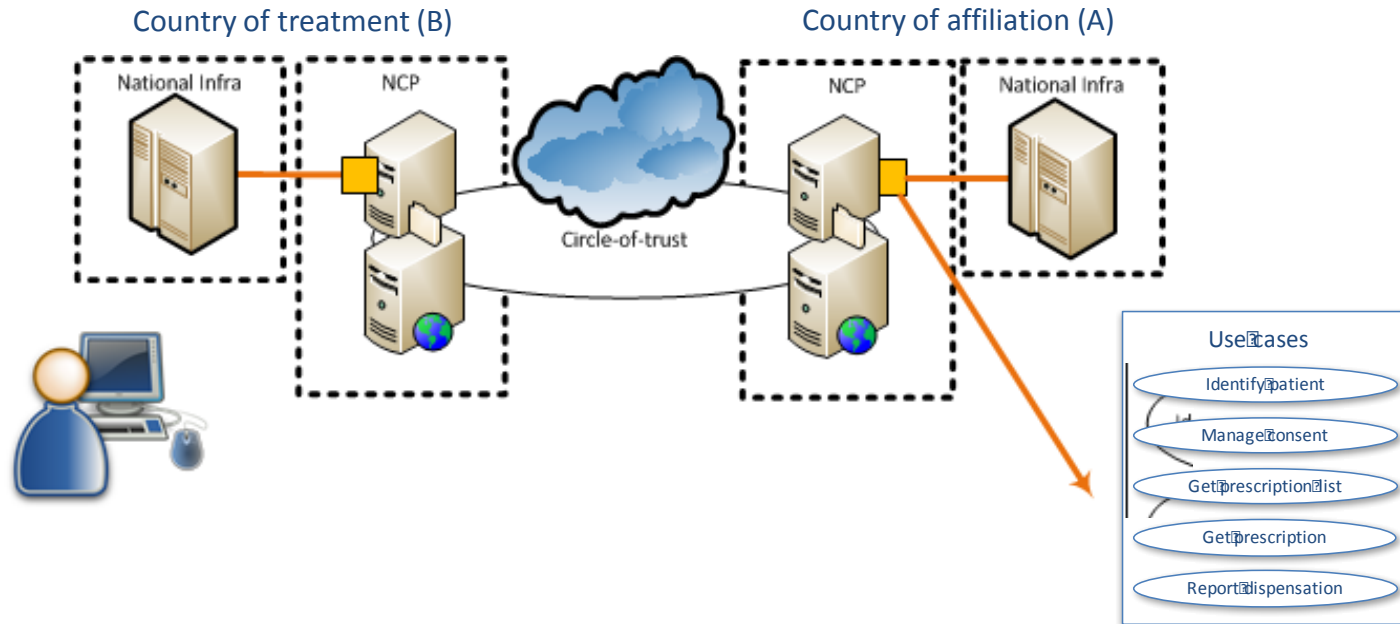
Country of treatment (B)

Country of affiliation (A)

National Infra

NCP

Circle-of-trust

NCP

National Infra

Use cases

Identify patient

Manage consent

Get prescription list

Get prescription

Report dispensation